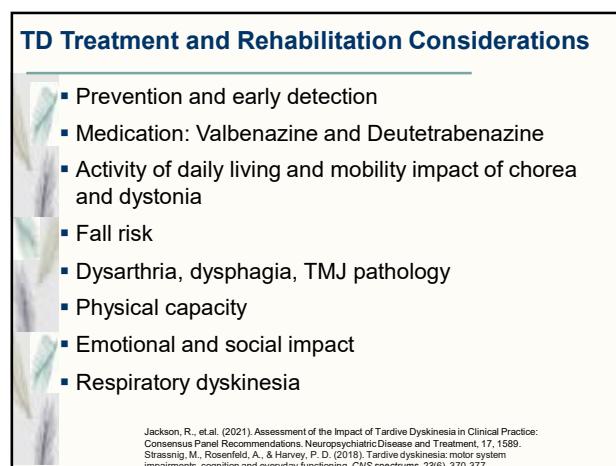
TD Treatment and Rehabilitation Considerations

- Prevention and early detection
- Medication: Valbenazine and Deutetrabenazine
- Activity of daily living and mobility impact of chorea and dystonia
- Fall risk
- Dysarthria, dysphagia, TMJ pathology
- Physical capacity
- Emotional and social impact
- Respiratory dyskinesia

Jackson, R., et.al. (2021). Assessment of the Impact of Tardive Dyskinesia in Clinical Practice: Consensus Panel Recommendations. Neuropsychiatric Disease and Treatment, 17, 1589.
Strassnig, M., Rosenfeld, A., & Harvey, P. D. (2018). Tardive dyskinesia: motor system impairments, cognition and everyday functioning. CNS spectrums, 23(6), 370-377.